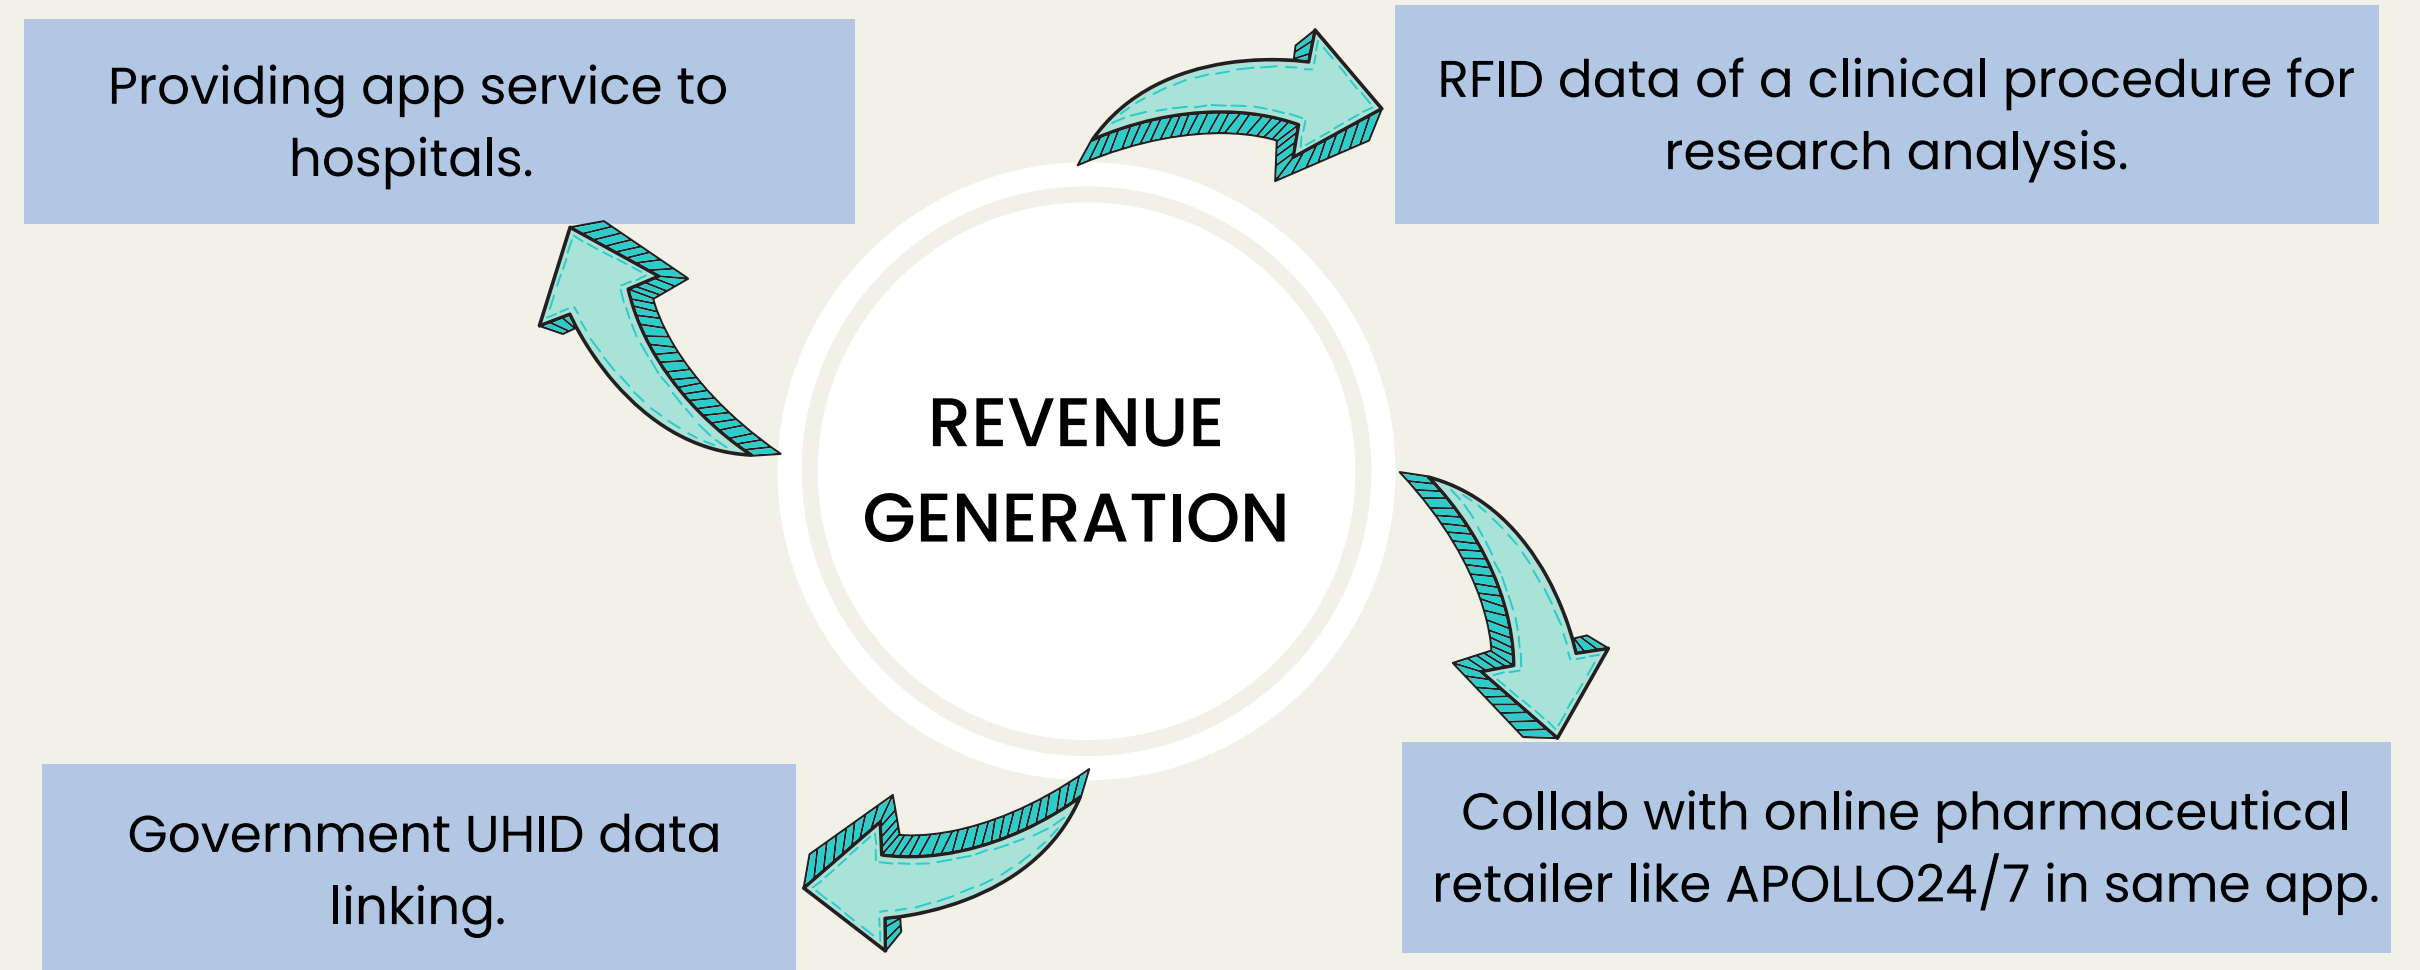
Providing app service to hospitals.

RFID data of a clinical procedure for research analysis.

REVENUE GENERATION

Government UHID data linking.

Collab with online pharmaceutical retailer like APOLLO24/7 in same app.